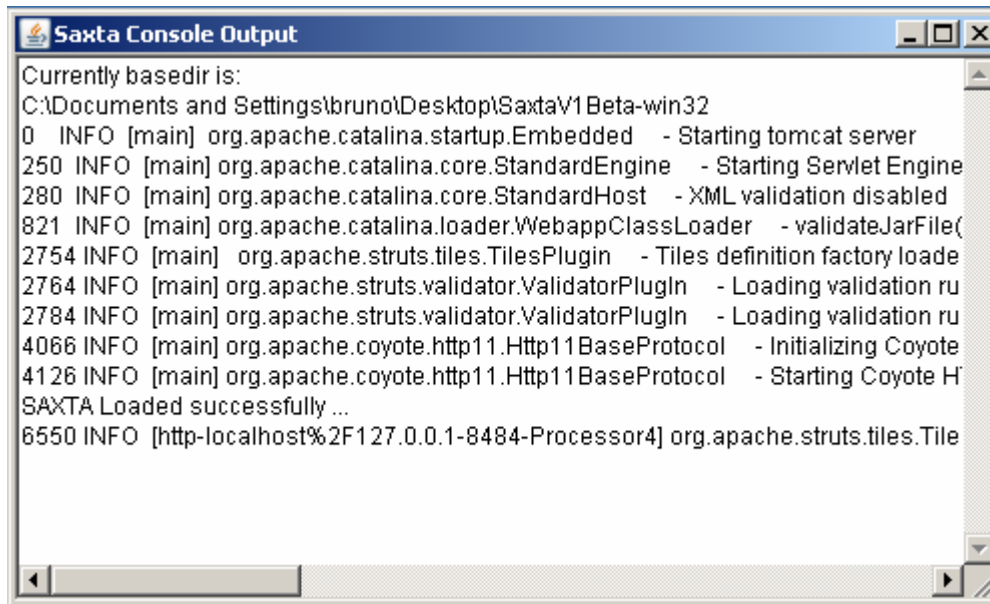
Saxta Console Output

Currently basedir is:
C:\Documents and Settings\bruno\Desktop\SaxtaV1Beta-win32
0 INFO [main] org.apache.catalina.startup.Embedded - Starting tomcat server
250 INFO [main] org.apache.catalina.core.StandardEngine - Starting Servlet Engine
280 INFO [main] org.apache.catalina.core.StandardHost - XML validation disabled
821 INFO [main] org.apache.catalina.loader.WebappClassLoader - validateJarFile(
2754 INFO [main] org.apache.struts.tiles.TilesPlugin - Tiles definition factory loade
2764 INFO [main] org.apache.struts.validator.ValidatorPlugIn - Loading validation ru
2784 INFO [main] org.apache.struts.validator.ValidatorPlugIn - Loading validation ru
4066 INFO [main] org.apache.coyote.http11.Http11BaseProtocol - Initializing Coyote
4126 INFO [main] org.apache.coyote.http11.Http11BaseProtocol - Starting Coyote H
SAXTA Loaded successfully ...
6550 INFO [http-localhost%2F127.0.0.1-8484-Processor4] org.apache.struts.tiles.Tile